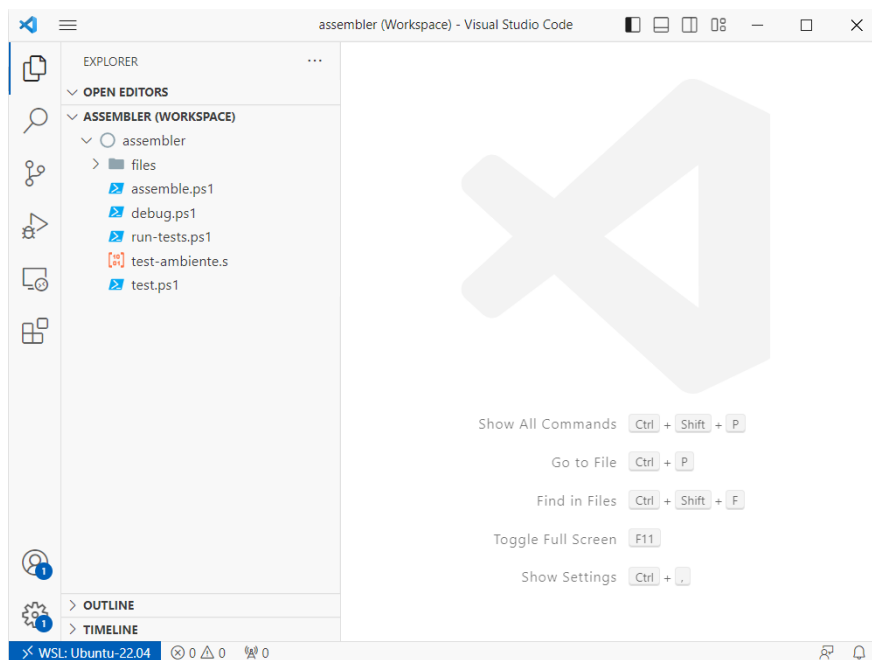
assembler (Workspace) - Visual Studio Code

EXPLORER ...

OPEN EDITORS

ASSEMBLER (WORKSPACE)

assembler

files

assemble.ps1

debug.ps1

run-tests.ps1

test-ambiente.s

test.ps1

Show All Commands Ctrl + Shift + P

Go to File Ctrl + P

Find in Files Ctrl + Shift + F

Toggle Full Screen F11

Show Settings Ctrl + ,

1

1

OUTLINE

TIMELINE

WSL: Ubuntu-22.04 0 0 0